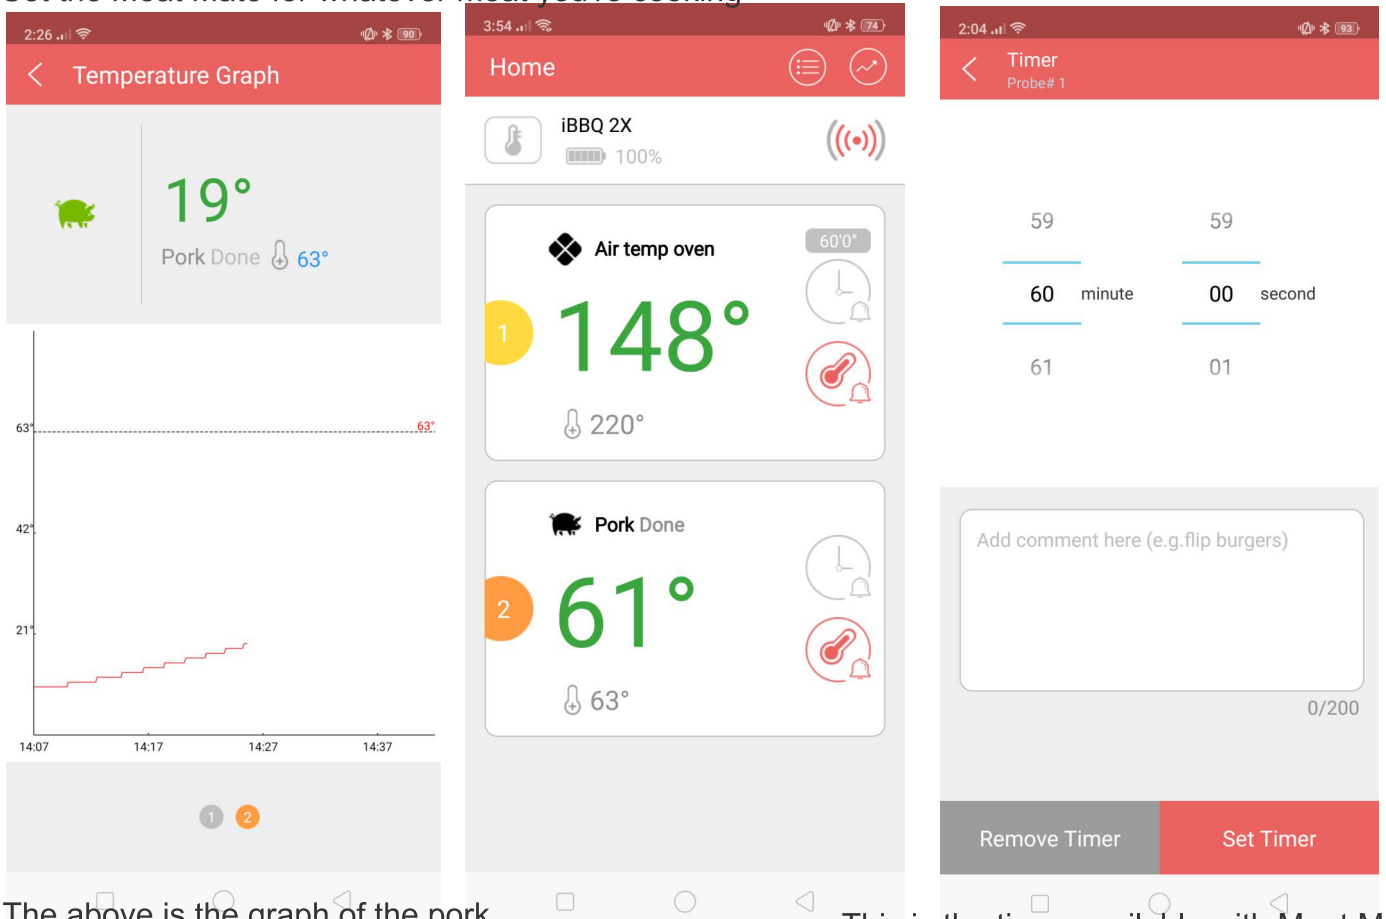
2:26 90

Temperature Graph

19°

Pork Done 63°

63°

63°

42°

21°

14:07 14:17 14:27 14:37

1 2

3:54 74

Home

iBBQ 2X

100%

Air temp oven

60'0"

1

148°

220°

Pork Done

2

61°

63°

2:04 93

Timer

Probe# 1

59 59

60 minute 00 second

61 01

Add comment here (e.g.flip burgers)

0/200

Remove Timer

Set Timer

The above is the graph of the pork